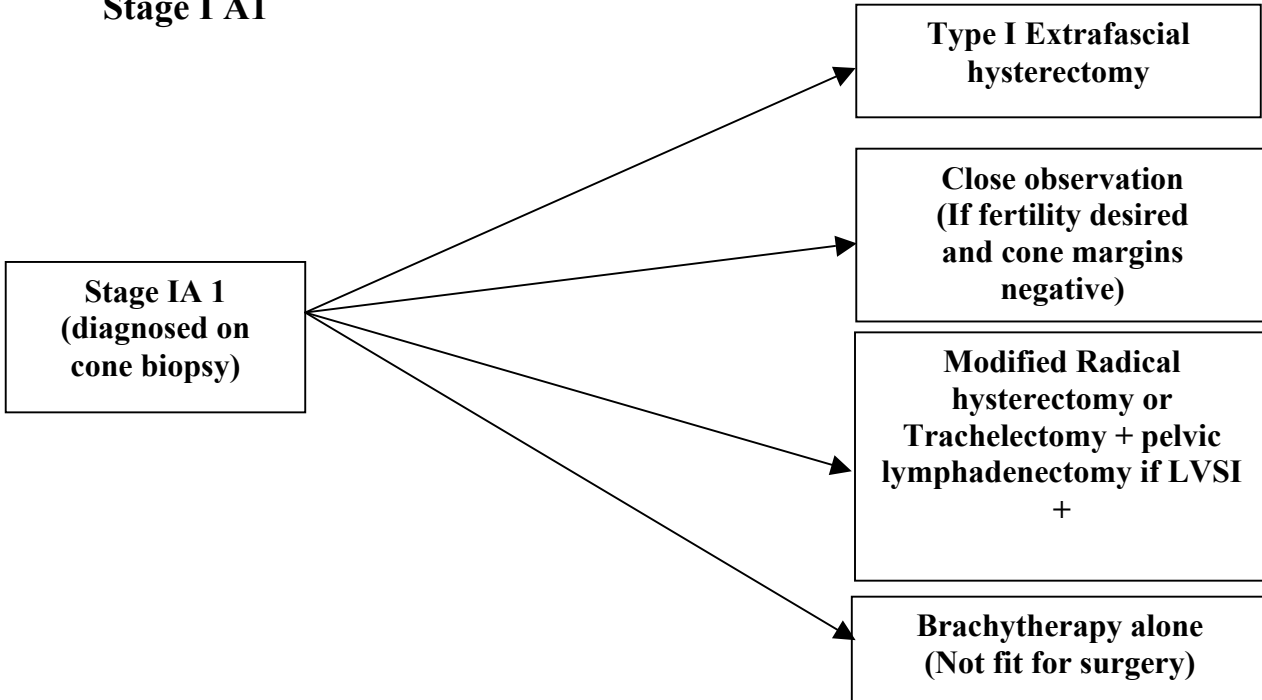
Stage I A1

Stage IA 1 (diagnosed on cone biopsy)

Type I Extrafascial hysterectomy

Close observation (If fertility desired and cone margins negative)

Modified Radical hysterectomy or Trachelectomy + pelvic lymphadenectomy if LVSI +

Brachytherapy alone (Not fit for surgery)